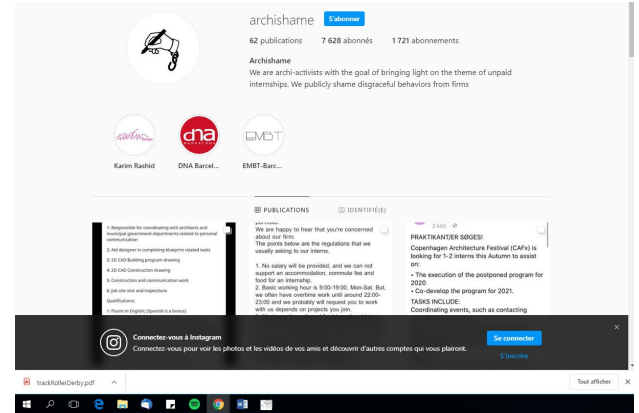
archishame S'abonner

62 publications 7 628 abonnés 1 721 abonnements

Archishame
We are archi-activists with the goal of bringing light on the theme of unpaid internships. We publicly shame disgraceful behaviors from firms

Karim Rashid DNA Barcel... EMBT-Barc...

PUBLICATIONS IDENTIFIÉ(E)

1: Responsible for coordinating with architects and municipal government departments related to personal communication
2: Aid designer in completing blueprint related tasks
3: 2D CAD Building program drawing
4: 2D CAD Construction drawing
5: Construction and communication work
6: Job site visit and inspections
Qualifications:
1: Fluent in English; Spanish is a bonus

We are happy to hear that you're concerned about our firm.
The points below are the regulations that we usually asking to our interns.

1. No salary will be provided, and we can not support an accommodation, commute fee and food for an internship.
2. Basic working hour is 9:00-18:00, Mon-Sat. But, we often have overtime work until around 22:00-23:00 and we probably will request you to work with us depends on projects you join.

PRAKTIKANT/ER SØGES!
Copenhagen Architecture Festival (CAFx) is looking for 1-2 interns this Autumn to assist on:
• The execution of the postponed program for 2020
• Co-develop the program for 2021.
TASKS INCLUDE:
Coordinating events, such as contacting

Connectez-vous à Instagram
Connectez-vous pour voir les photos et les vidéos de vos amis et découvrir d'autres comptes qui vous plairont.

Se connecter
S'inscrire

trackRollerDerby.pdf

Tout afficher